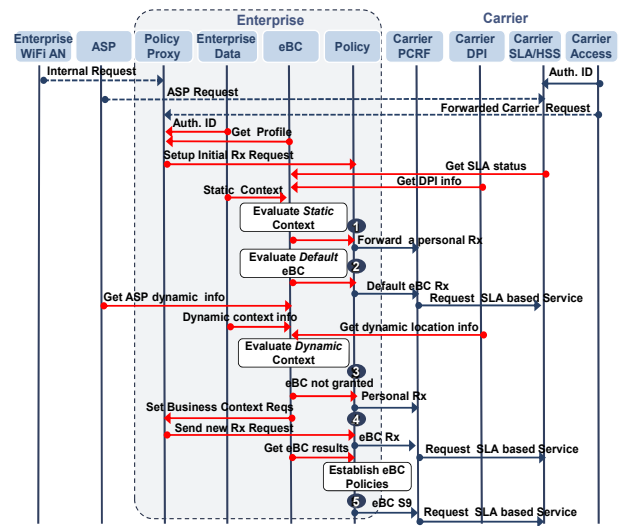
Enterprise

Carrier

Enterprise WiFi AN

ASP

Policy Proxy

Enterprise Data

eBC

Policy

Carrier PCRF

Carrier DPI

Carrier SLA/HSS

Carrier Access

Internal Request

Auth. ID

ASP Request

Forwarded Carrier Request

Auth. ID

Get Profile

Setup Initial Rx Request

Get SLA status

Get DPI info

Static Context

Evaluate *Static* Context

1

Forward a personal Rx

Evaluate *Default* eBC

2

Default eBC Rx

Get ASP dynamic info

Request SLA based Service

Dynamic context info

Get dynamic location info

Evaluate *Dynamic* Context

3

eBC not granted

Personal Rx

Set Business Context Reqs

4

Send new Rx Request

eBC Rx

Get eBC results

Request SLA based Service

Establish eBC Policies

5

eBC S9

Request SLA based Service